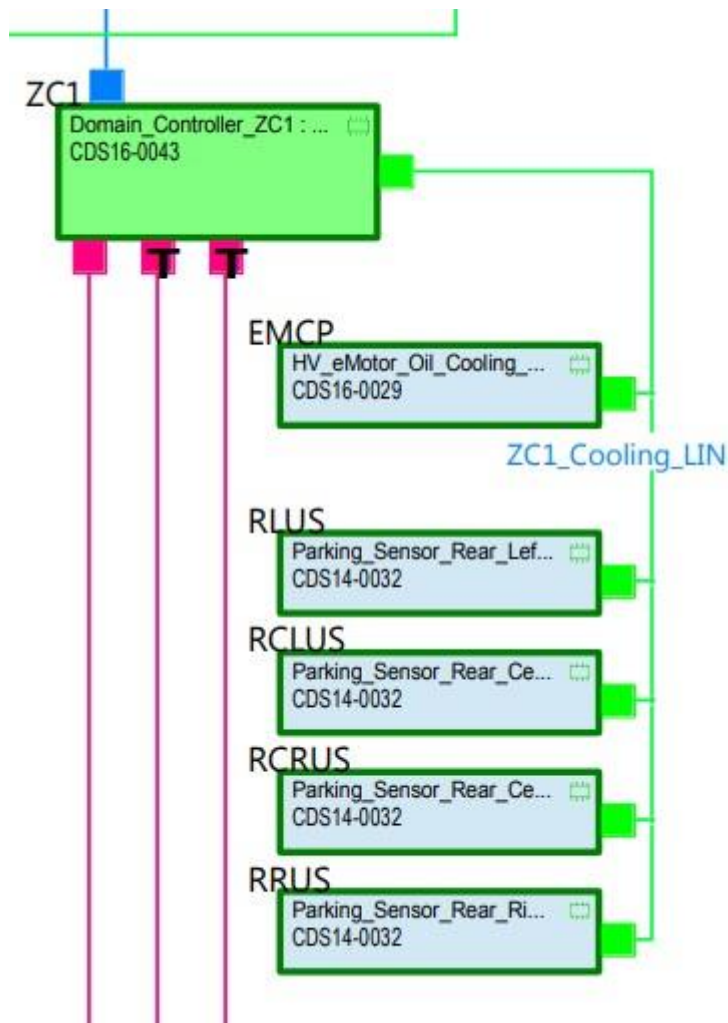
ZC1
Domain_Controller_ZC1 : ...
CDS16-0043

T T

EMCP
HV_eMotor_Oil_Cooling_...
CDS16-0029

ZC1_Cooling_LIN

RLUS
Parking_Sensor_Rear_Lef...
CDS14-0032

RCLUS
Parking_Sensor_Rear_Ce...
CDS14-0032

RCRUS
Parking_Sensor_Rear_Ce...
CDS14-0032

RRUS
Parking_Sensor_Rear_Ri...
CDS14-0032